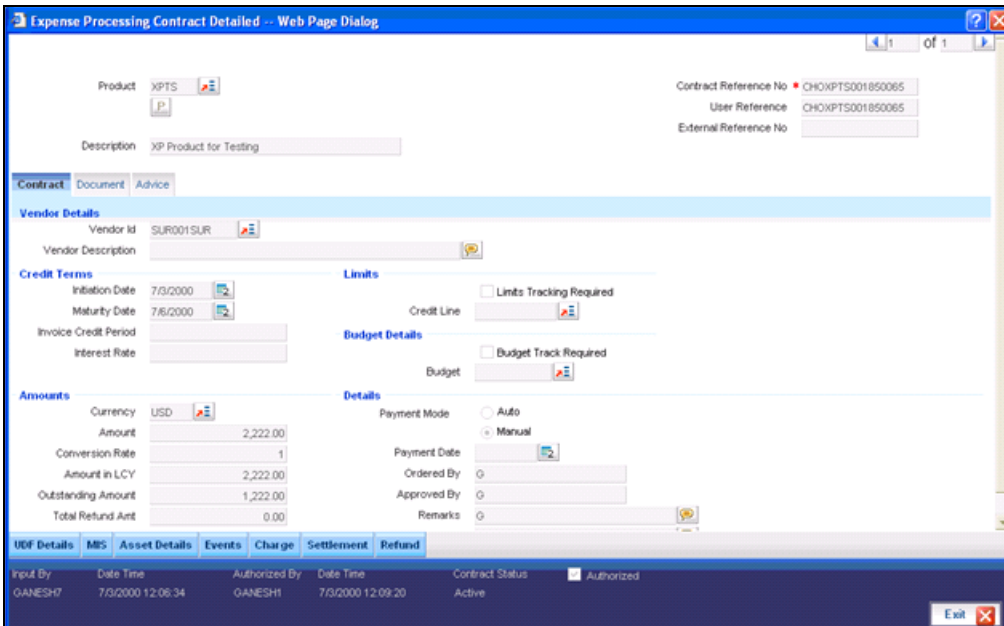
Expense Processing Contract Detailed -- Web Page Dialog

1 of 1

Product XPTS

P

Description XP Product for Testing

Contract Reference No CHOXPTS001850065
User Reference CHOXPTS001850065
External Reference No

Contract Document Advice

Vendor Details
Vendor Id SUR001SUR
Vendor Description

Credit Terms
Initiation Date 7/3/2000
Maturity Date 7/6/2000
Invoice Credit Period
Interest Rate

Limits
Limits Tracking Required
Credit Line

Budget Details
Budget Track Required
Budget

Amounts
Currency USD
Amount 2,222.00
Conversion Rate 1
Amount in LCY 2,222.00
Outstanding Amount 1,222.00
Total Refund Amt 0.00

Details
Payment Mode Auto
Manual
Payment Date
Ordered By G
Approved By G
Remarks G

UDF Details MIS Asset Details Events Charge Settlement Refund

Input By Date Time Authorized By Date Time Contract Status Authorized
GANESH7 7/3/2000 12:06:34 GANESH1 7/3/2000 12:09:20 Active

Exit